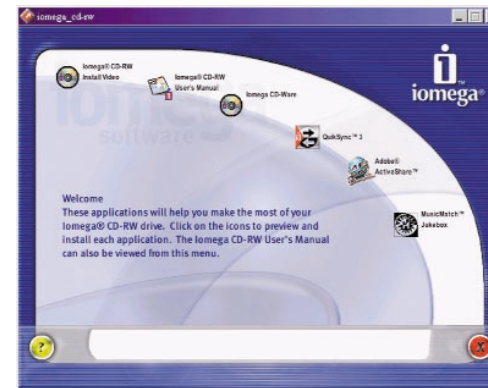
iomega_cd-rw

Iomega® CD-RW Install Video

Iomega® CD-RW User's Manual

Iomega CD-Ware

QuikSync™ 3

Adobe® ActiveShare™

MusicMatch™ Jukebox

iomega®

software

Welcome
These applications will help you make the most of your Iomega® CD-RW drive. Click on the icons to preview and install each application. The Iomega CD-RW User's Manual can also be viewed from this menu.

?

X